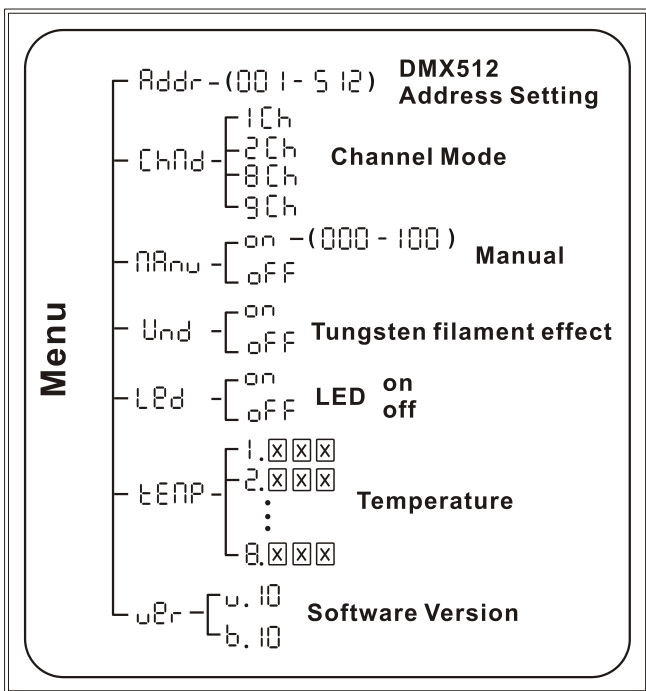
Menu

Addr-(001-512) DMX512 Address Setting

ChMd - 1Ch, 2Ch, 8Ch, 9Ch Channel Mode

MAnu - on -(000-100), off Manual

Und - on, off Tungsten filament effect

LEd - on, off LED on off

tEMP - 1.☒☒☒, 2.☒☒☒, ⋮, 8.☒☒☒ Temperature

uEr - u.10, b.10 Software Version